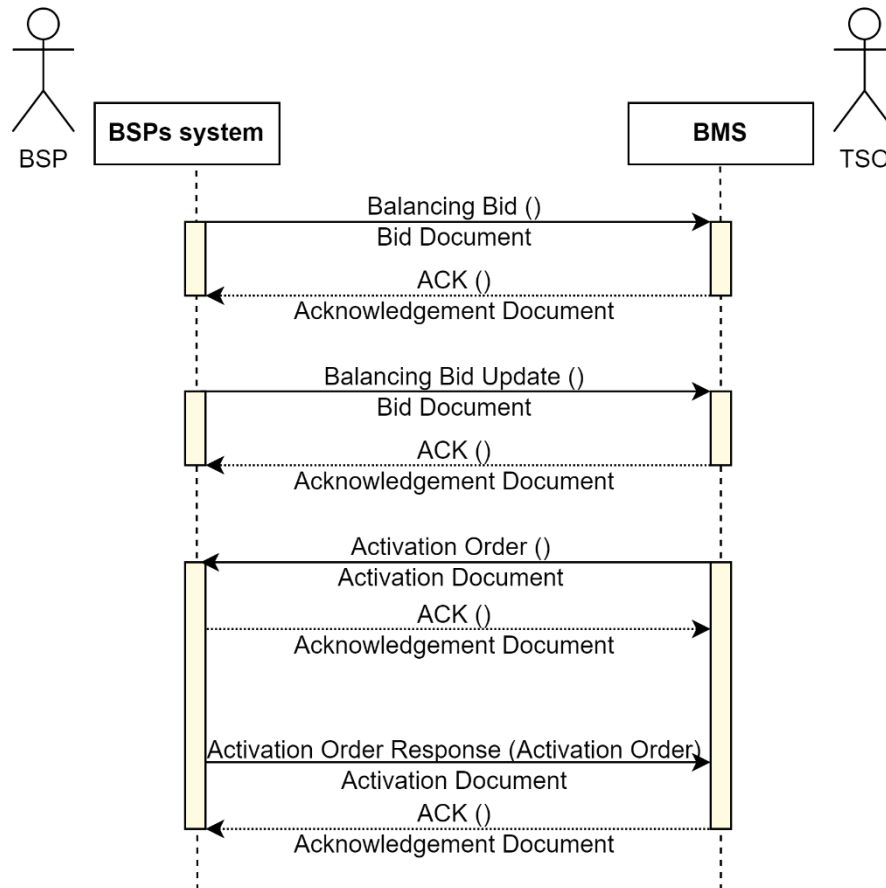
BSP

BSPs system

BMS

TSC

Balancing Bid ()
Bid Document

ACK ()
Acknowledgement Document

Balancing Bid Update ()
Bid Document

ACK ()
Acknowledgement Document

Activation Order ()
Activation Document

ACK ()
Acknowledgement Document

Activation Order Response (Activation Order)
Activation Document

ACK ()
Acknowledgement Document